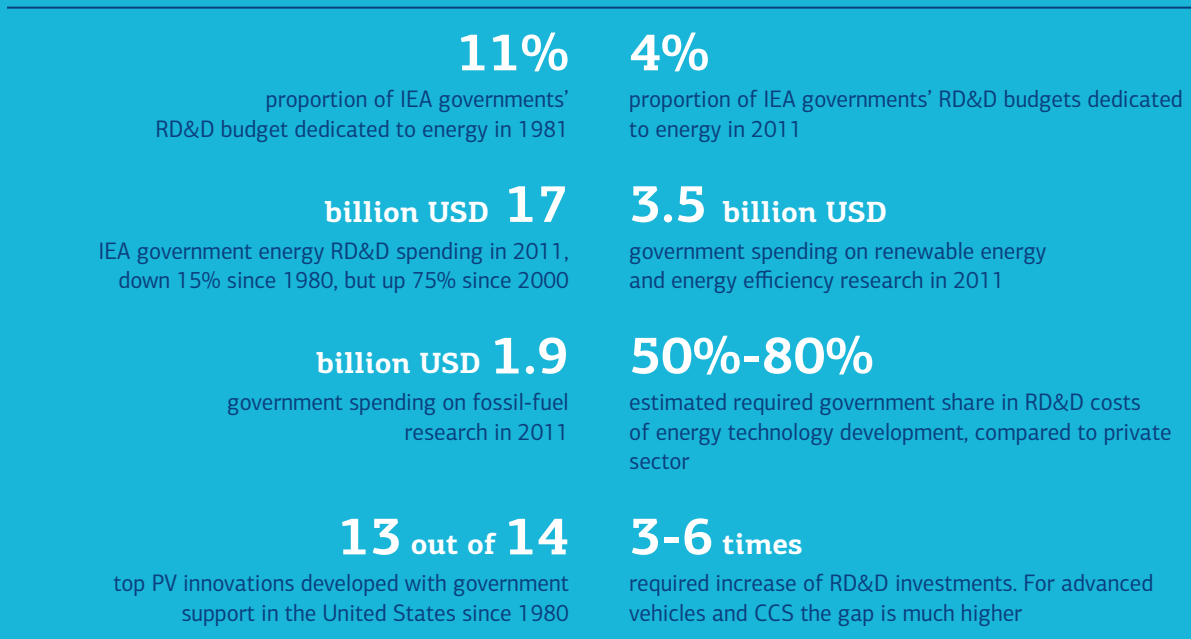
11%
proportion of IEA governments' RD&D budget dedicated to energy in 1981

4%
proportion of IEA governments' RD&D budgets dedicated to energy in 2011

billion USD 17
IEA government energy RD&D spending in 2011, down 15% since 1980, but up 75% since 2000

3.5 billion USD
government spending on renewable energy and energy efficiency research in 2011

billion USD 1.9
government spending on fossil-fuel research in 2011

50%-80%
estimated required government share in RD&D costs of energy technology development, compared to private sector

13 out of 14
top PV innovations developed with government support in the United States since 1980

3-6 times
required increase of RD&D investments. For advanced vehicles and CCS the gap is much higher